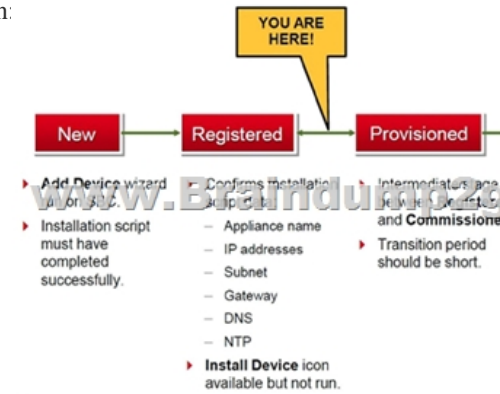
n:

YOU ARE HERE!

New

Registered

Provisioned

Add Device wizard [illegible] on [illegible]SC.

Installation script must have completed successfully.

Confirms installation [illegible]

– Appliance name

– IP addresses

– Subnet

– Gateway

– DNS

– NTP

Install Device icon available but not run.

Intermediate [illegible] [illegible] and Commissione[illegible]

Transition period should be short.

www.Braindump2go